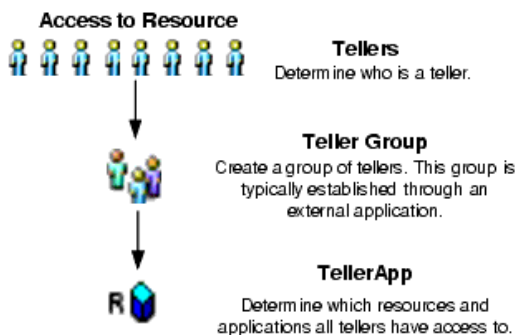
Access to Resource

Tellers
Determine who is a teller.

Teller Group
Create a group of tellers. This group is typically established through an external application.

R

TellerApp
Determine which resources and applications all tellers have access to.